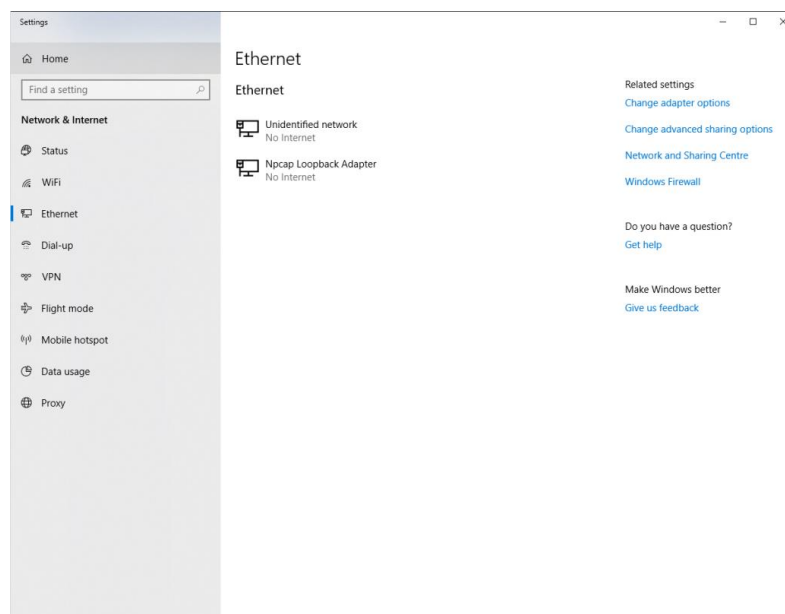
Settings

Home

Find a setting

Network & Internet

Status

WiFi

Ethernet

Dial-up

VPN

Flight mode

Mobile hotspot

Data usage

Proxy

Ethernet

Ethernet

Unidentified network
No Internet

Npcap Loopback Adapter
No Internet

Related settings
Change adapter options

Change advanced sharing options

Network and Sharing Centre

Windows Firewall

Do you have a question?
Get help

Make Windows better
Give us feedback